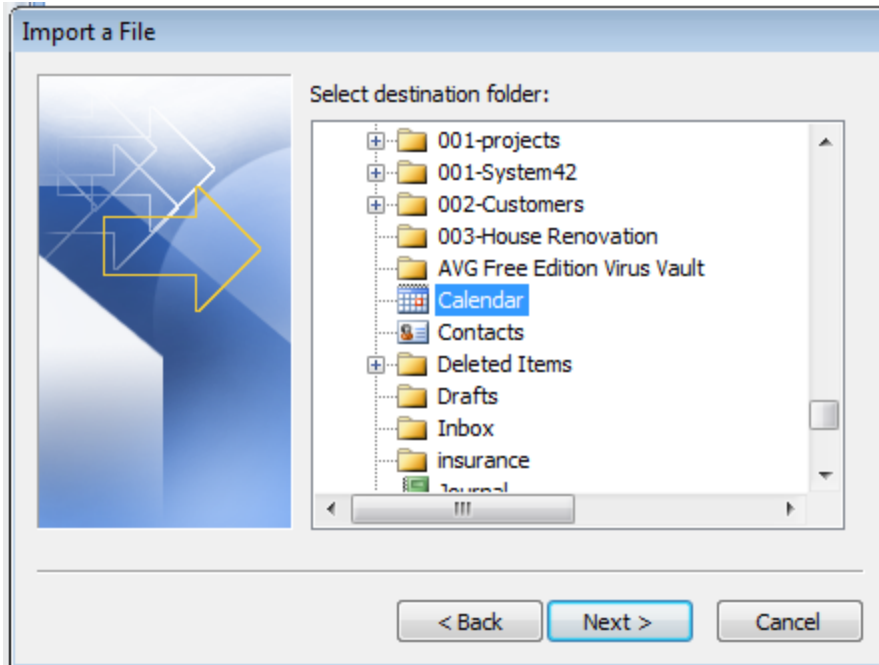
Import a File

Select destination folder:

001-projects
001-System42
002-Customers
003-House Renovation
AVG Free Edition Virus Vault
Calendar
Contacts
Deleted Items
Drafts
Inbox
insurance
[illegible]

< Back
Next >
Cancel